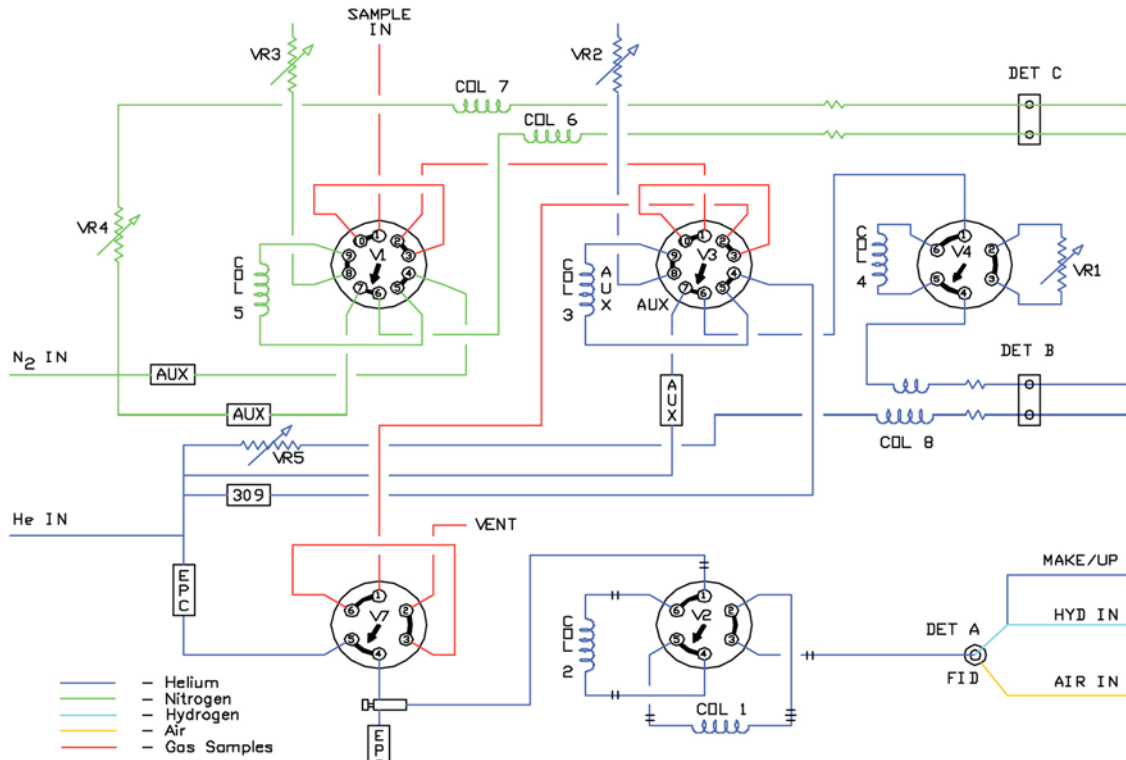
SAMPLE IN

VR3

VR2

COL 7

DET C

COL 6

VR4

COL 5

V1

1 2 3 4 5 6 7 8 9 10

COL 3

AUX

AUX

V3

1 2 3 4 5 6 7 8 9 10

COL 4

V4

1 2 3 4 5 6

VR1

$N_2$ IN

AUX

DET B

AUX

AUX

COL 8

VR5

309

He IN

VENT

EPC

V7

1 2 3 4 5 6

COL 2

V2

1 2 3 4 5 6

MAKE/UP

HYD IN

DET A

FID

AIR IN

COL 1

EPC

– Helium
– Nitrogen
– Hydrogen
– Air
– Gas Samples